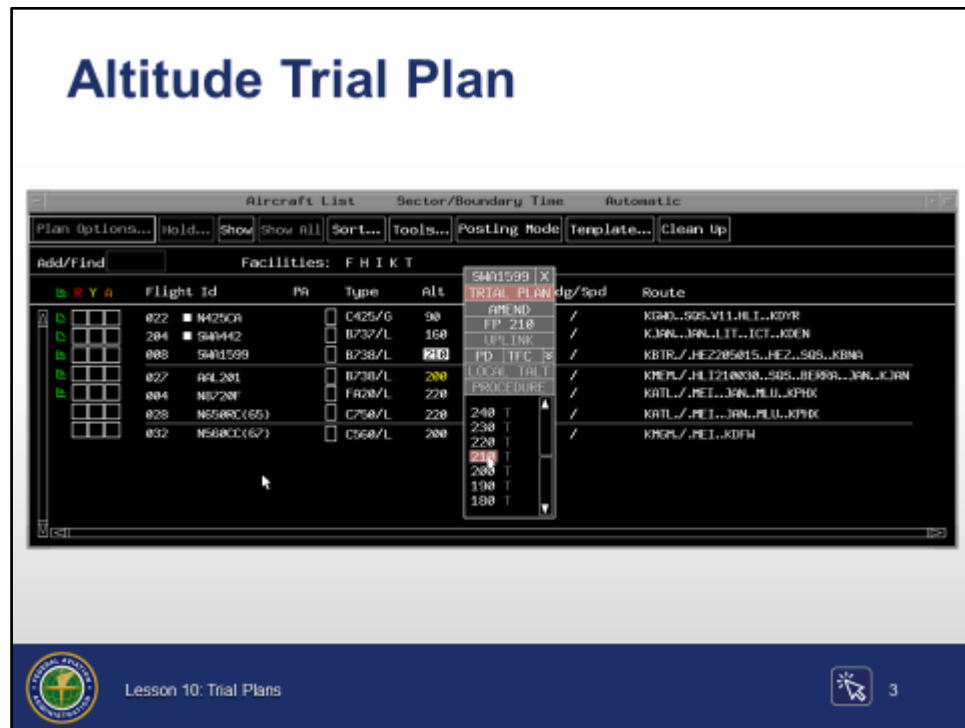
Altitude Trial Plan

Aircraft List Sector/Boundary Time Automatic

Plan Options... Hold... Show Show All Sort... Tools... Posting Mode Template... Clean Up

Add/Find Facilities: F H K T

| | Flight Id | PA | Type | Alt | | Hdg/Spd | Route |
|---|---|---|---|---|---|---|---|
| 022 | N425CA | | C425/G | 90 | | / | KGWO..SQS.V11.HLI..KDYR |
| 204 | SWA442 | | B737/L | 160 | | / | KJAN..JAN..LIT..ICT..KDEN |
| 008 | SWA1599 | | B738/L | 210 | | / | KBTR./.HEZ205015..HEZ..SQS..KBNA |
| 027 | AAL201 | | B738/L | 200 | | / | KMEM./.HLI210030..SQS..BERRA...JAN..KJAN |
| 004 | N8720F | | FA20/L | 220 | | / | KATL./.MEI..JAN..MLU..KPHX |
| 028 | N650RC(65) | | C750/L | 220 | | / | KATL./.MEI..JAN..MLU..KPHX |
| 032 | N560CC(67) | | C560/L | 200 | | / | KMGM./.MEI..KDFW |

SWA1599 X
TRIAL PLAN
AMEND
FP 210
UPLINK
PD TFC
LOCAL TALT
PROCEDURE
240 T
230 T
220 T
210 T
200 T
190 T
180 T

Lesson 10: Trial Plans

3